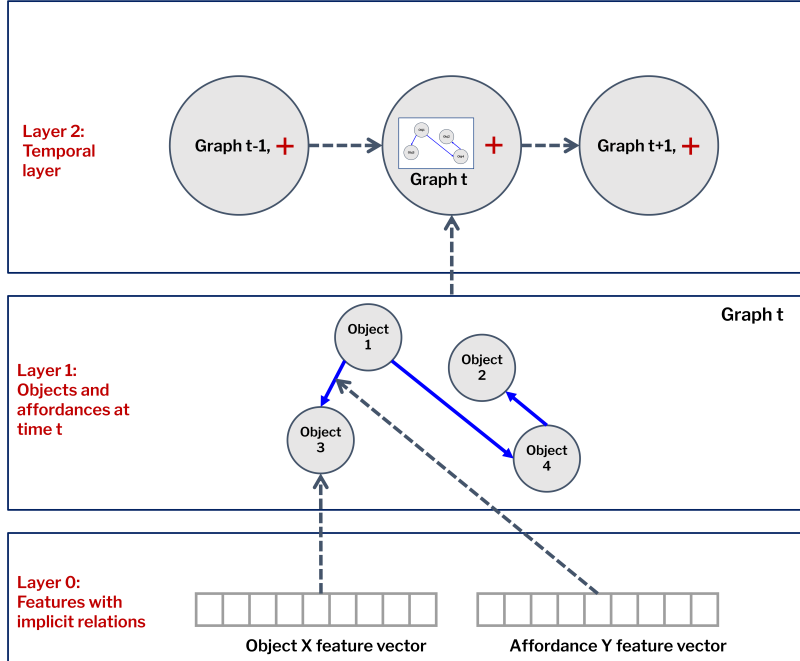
Layer 2: Temporal layer

Graph t-1, +

Graph t +

Graph t+1, +

Graph t

Layer 1: Objects and affordances at time t

Object 1

Object 2

Object 3

Object 4

Layer 0: Features with implicit relations

Object X feature vector

Affordance Y feature vector